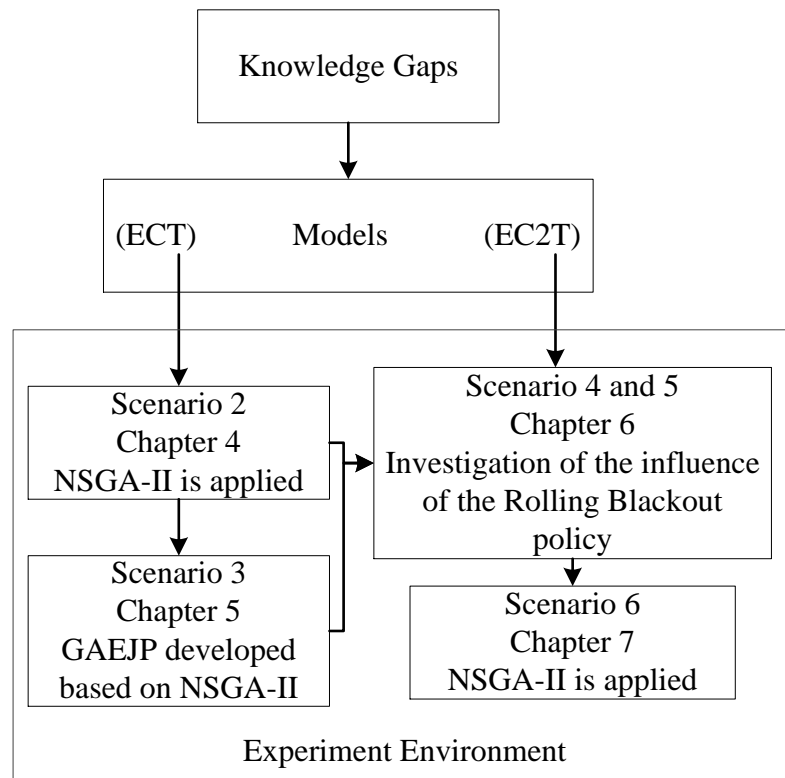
Knowledge Gaps

(ECT) Models (EC2T)

Scenario 2
Chapter 4
NSGA-II is applied

Scenario 3
Chapter 5
GAEJP developed based on NSGA-II

Scenario 4 and 5
Chapter 6
Investigation of the influence of the Rolling Blackout policy

Scenario 6
Chapter 7
NSGA-II is applied

Experiment Environment